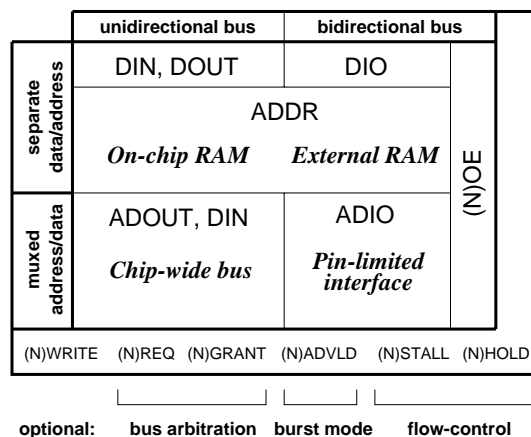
unidirectional bus | bidirectional bus

separate data/address

DIN, DOUT

DIO

ADDR

On-chip RAM

External RAM

(N)OE

muxed address/data

ADOUT, DIN

ADIO

Chip-wide bus

Pin-limited interface

(N)WRITE (N)REQ (N)GRANT (N)ADVLD (N)STALL (N)HOLD

optional: bus arbitration burst mode flow-control